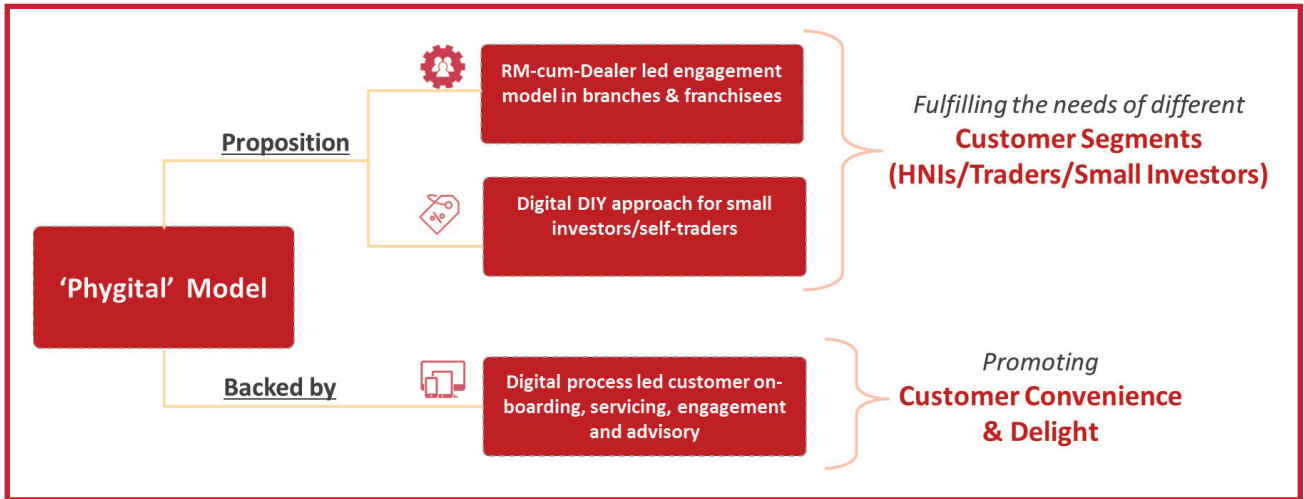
‘Phygital’ Model

Proposition

RM-cum-Dealer led engagement model in branches & franchisees

Digital DIY approach for small investors/self-traders

Fulfilling the needs of different
Customer Segments
(HNIs/Traders/Small Investors)

Backed by

Digital process led customer on-boarding, servicing, engagement and advisory

Promoting
Customer Convenience & Delight